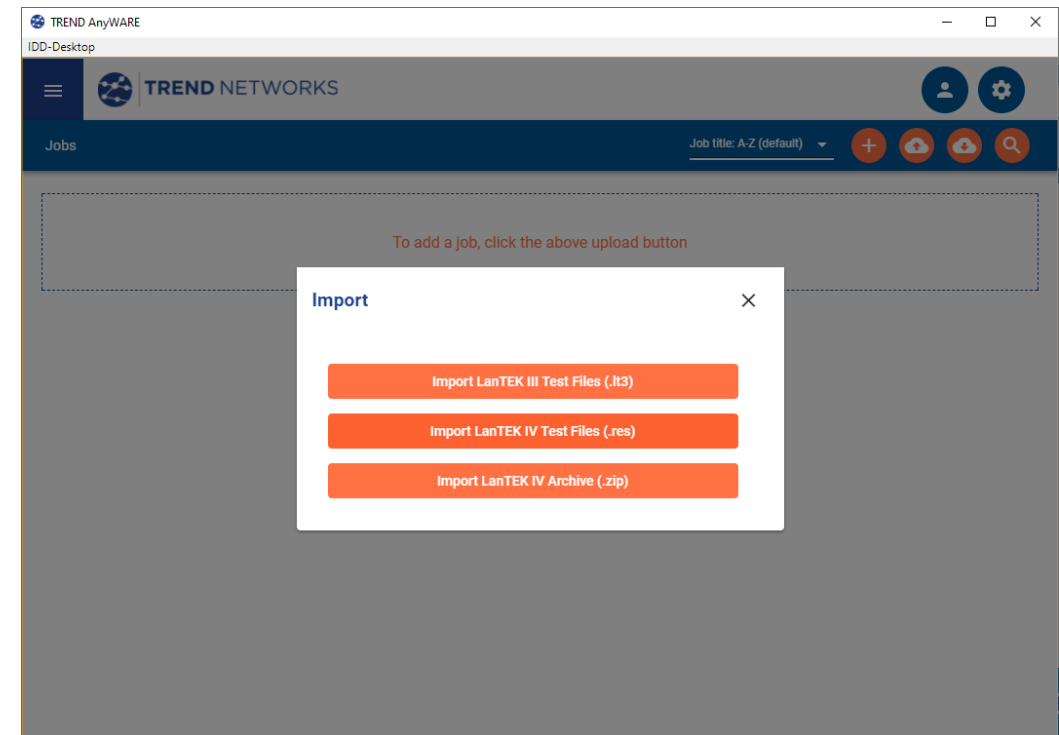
TREND AnyWARE

IDD-Desktop

TREND NETWORKS

Jobs

Job title: A-Z (default)

To add a job, click the above upload button

Import

Import LanTEK III Test Files (.lt3)

Import LanTEK IV Test Files (.res)

Import LanTEK IV Archive (.zip)